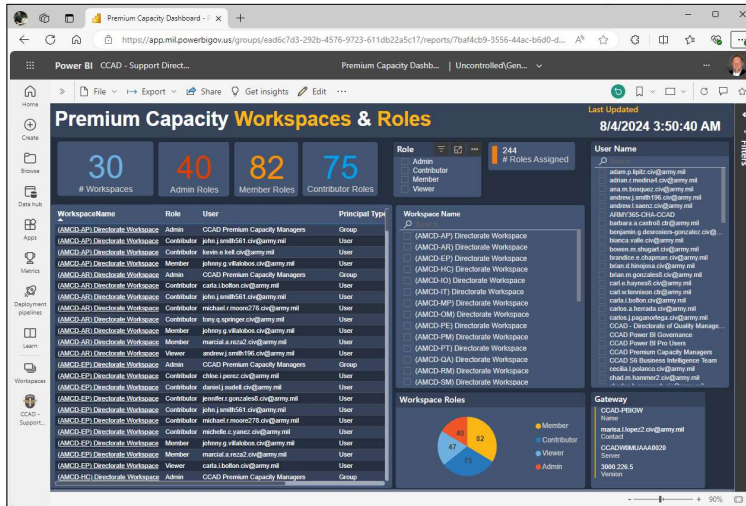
Premium Capacity Dashboard - I ×
https://app.mil.powerbigov.us/groups/ead6c7d3-292b-4576-9723-611db22a5c17/reports/7baf4cb9-3556-44ac-b6d0-d...
Power BI CCAD - Support Direct... Premium Capacity Dashb... | Uncontrolled\Gen...
Home
Create
Browse
Data hub
Apps
Metrics
Deployment pipelines
Learn
Workspaces
CCAD - Support...
File Export Share Get insights Edit ...
Premium Capacity Workspaces & Roles
Last Updated
8/4/2024 3:50:40 AM
Filters

30
# Workspaces
40
Admin Roles
82
Member Roles
75
Contributor Roles

Role
Admin
Contributor
Member
Viewer

244
# Roles Assigned

User Name
adam.p.lipitz.civ@army.mil
adrian.r.medina4.civ@army.mil
ana.m.bosquez.civ@army.mil
andrew.j.smith196.civ@army.mil
andrew.l.saenz.civ@army.mil
ARMY365-CHA-CCAD
barbara.a.castro8.civ@army.mil
benjamin.g.desrosiers-gonzalez.civ@...
bianca.valle.civ@army.mil
bowen.m.shugart.civ@army.mil
brandice.e.chapman.civ@army.mil
brian.d.hinojosa.civ@army.mil
brian.m.gonzales8.civ@army.mil
carl.e.haynes8.civ@army.mil
carl.v.lennison.ctr@army.mil
carla.l.bolton.civ@army.mil
carlos.a.herrada.civ@army.mil
carlos.j.pagaonofego.civ@army.mil
CCAD - Directorate of Quality Manage...
CCAD Power BI Governance
CCAD Power BI Pro Users
CCAD Premium Capacity Managers
CCAD S6 Business Intelligence Team
cecilia.l.polanco.civ@army.mil
chad.m.hammer2.civ@army.mil

| WorkspaceName | Role | User | Principal Type |
|---|---|---|---|
| (AMCD-AP) Directorate Workspace | Admin | CCAD Premium Capacity Managers | Group |
| (AMCD-AP) Directorate Workspace | Contributor | john.j.smith561.civ@army.mil | User |
| (AMCD-AP) Directorate Workspace | Contributor | kevin.e.kell.civ@army.mil | User |
| (AMCD-AP) Directorate Workspace | Member | johnny.g.villalobos.civ@army.mil | User |
| (AMCD-AR) Directorate Workspace | Admin | CCAD Premium Capacity Managers | Group |
| (AMCD-AR) Directorate Workspace | Contributor | carla.l.bolton.civ@army.mil | User |
| (AMCD-AR) Directorate Workspace | Contributor | john.j.smith561.civ@army.mil | User |
| (AMCD-AR) Directorate Workspace | Contributor | michael.r.moore278.civ@army.mil | User |
| (AMCD-AR) Directorate Workspace | Contributor | tony.q.springer.civ@army.mil | User |
| (AMCD-AR) Directorate Workspace | Member | johnny.g.villalobos.civ@army.mil | User |
| (AMCD-AR) Directorate Workspace | Member | marcial.a.reza2.civ@army.mil | User |
| (AMCD-AR) Directorate Workspace | Viewer | andrew.j.smith196.civ@army.mil | User |
| (AMCD-EP) Directorate Workspace | Admin | CCAD Premium Capacity Managers | Group |
| (AMCD-EP) Directorate Workspace | Contributor | chloe.i.perez.civ@army.mil | User |
| (AMCD-EP) Directorate Workspace | Contributor | daniel.j.sudell.civ@army.mil | User |
| (AMCD-EP) Directorate Workspace | Contributor | jennifer.r.gonzales8.civ@army.mil | User |
| (AMCD-EP) Directorate Workspace | Contributor | john.j.smith561.civ@army.mil | User |
| (AMCD-EP) Directorate Workspace | Contributor | michael.r.moore278.civ@army.mil | User |
| (AMCD-EP) Directorate Workspace | Contributor | michelle.c.yanez.civ@army.mil | User |
| (AMCD-EP) Directorate Workspace | Member | johnny.g.villalobos.civ@army.mil | User |
| (AMCD-EP) Directorate Workspace | Member | marcial.a.reza2.civ@army.mil | User |
| (AMCD-EP) Directorate Workspace | Viewer | carla.l.bolton.civ@army.mil | User |
| (AMCD-HC) Directorate Workspace | Admin | CCAD Premium Capacity Managers | Group |

Workspace Name
(AMCD-AP) Directorate Workspace
(AMCD-AR) Directorate Workspace
(AMCD-EP) Directorate Workspace
(AMCD-HC) Directorate Workspace
(AMCD-IO) Directorate Workspace
(AMCD-IT) Directorate Workspace
(AMCD-MP) Directorate Workspace
(AMCD-OM) Directorate Workspace
(AMCD-PE) Directorate Workspace
(AMCD-PM) Directorate Workspace
(AMCD-PT) Directorate Workspace
(AMCD-QA) Directorate Workspace
(AMCD-RM) Directorate Workspace
(AMCD-SM) Directorate Workspace

Workspace Roles
Member
Contributor
Viewer
Admin
40
82
47
75

Gateway
CCAD-PBIGW
Name
marisa.l.lopez2.civ@army.mil
Contact
CCADW0MUAAA0020
Server
3000.226.5
Version

90%